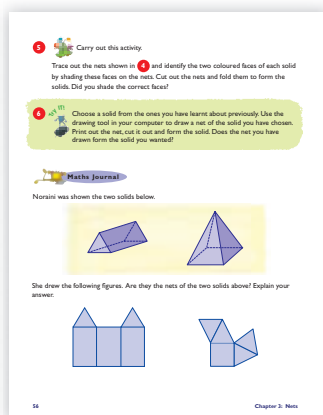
5 Carry out this activity.

Trace out the nets shown in 4 and identify the two coloured faces of each solid by shading these faces on the nets. Cut out the nets and fold them to form the solids. Did you shade the correct faces?

6 Choose a solid from the ones you have learnt about previously. Use the drawing tool in your computer to draw a net of the solid you have chosen. Print out the net, cut it out and form the solid. Does the net you have drawn form the solid you wanted?

Maths Journal

Noraini was shown the two solids below.

She drew the following figures. Are they the nets of the two solids above? Explain your answer.

56

Chapter 3: Nets